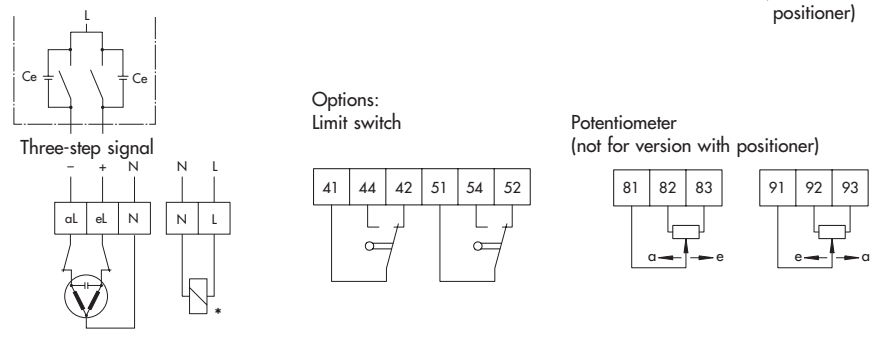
positioner)

L

Ce

Ce

Three-step signal

– + N

N L

aL eL N

N L

*

Options:
Limit switch

| 41 | 44 | 42 | 51 | 54 | 52 |
|---|---|---|---|---|---|

Potentiometer
(not for version with positioner)

| 81 | 82 | 83 |
|---|---|---|

a e

| 91 | 92 | 93 |
|---|---|---|

e a